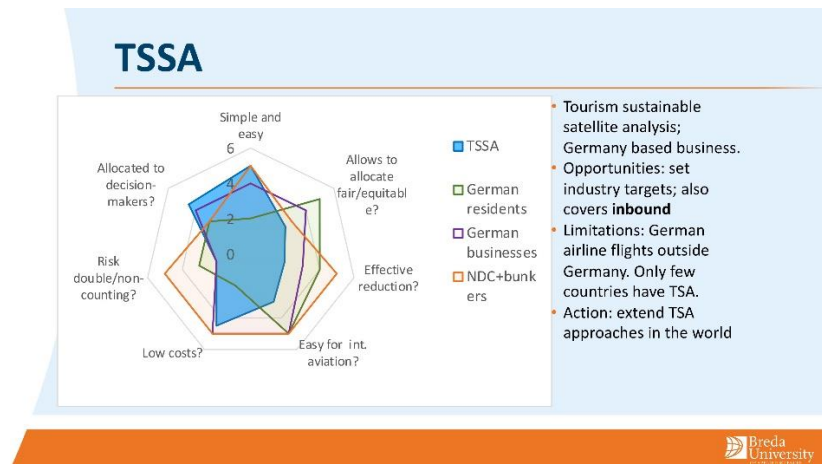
TSSA

Simple and easy
Allows to allocate fair/equitable?
Effective reduction?
Easy for int. aviation?
Low costs?
Risk double/non-counting?
Allocated to decision-makers?
6
4
2
0

TSSA
German residents
German businesses
NDC+bunkers

• Tourism sustainable satellite analysis; Germany based business.
• Opportunities: set industry targets; also covers **inbound**
• Limitations: German airline flights outside Germany. Only few countries have TSA.
• Action: extend TSA approaches in the world

Breda University